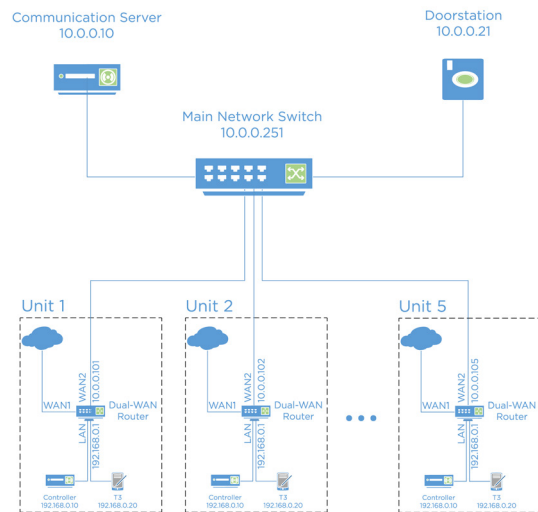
Communication Server
10.0.0.10

Doorstation
10.0.0.21

Main Network Switch
10.0.0.251

Unit 1

WAN1
WAN2
10.0.0.101
Dual-WAN Router
LAN
192.168.0.1
Controller
192.168.0.10
T3
192.168.0.20

Unit 2

WAN1
WAN2
10.0.0.102
Dual-WAN Router
LAN
192.168.0.1
Controller
192.168.0.10
T3
192.168.0.20

Unit 5

WAN1
WAN2
10.0.0.105
Dual-WAN Router
LAN
192.168.0.1
Controller
192.168.0.10
T3
192.168.0.20